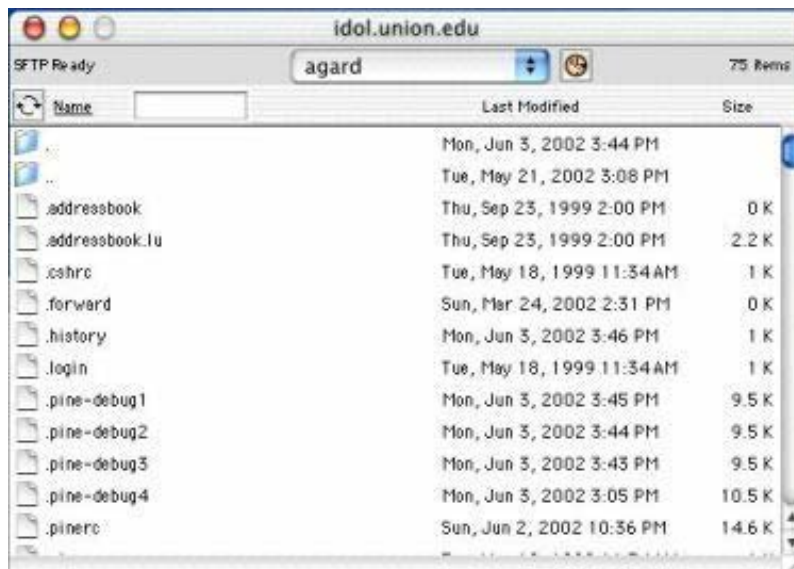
idol.union.edu

SFTP Ready

agard

75 Items

Name

Last Modified

Size

| Name | Last Modified | Size |
|---|---|---|
| . | Mon, Jun 3, 2002 3:44 PM | |
| .. | Tue, May 21, 2002 3:08 PM | |
| .addressbook | Thu, Sep 23, 1999 2:00 PM | 0 K |
| .addressbook.lu | Thu, Sep 23, 1999 2:00 PM | 2.2 K |
| .cshrc | Tue, May 18, 1999 11:34 AM | 1 K |
| .forward | Sun, Mar 24, 2002 2:31 PM | 0 K |
| .history | Mon, Jun 3, 2002 3:46 PM | 1 K |
| .login | Tue, May 18, 1999 11:34 AM | 1 K |
| .pine-debug1 | Mon, Jun 3, 2002 3:45 PM | 9.5 K |
| .pine-debug2 | Mon, Jun 3, 2002 3:44 PM | 9.5 K |
| .pine-debug3 | Mon, Jun 3, 2002 3:43 PM | 9.5 K |
| .pine-debug4 | Mon, Jun 3, 2002 3:05 PM | 10.5 K |
| .pinerc | Sun, Jun 2, 2002 10:36 PM | 14.6 K |